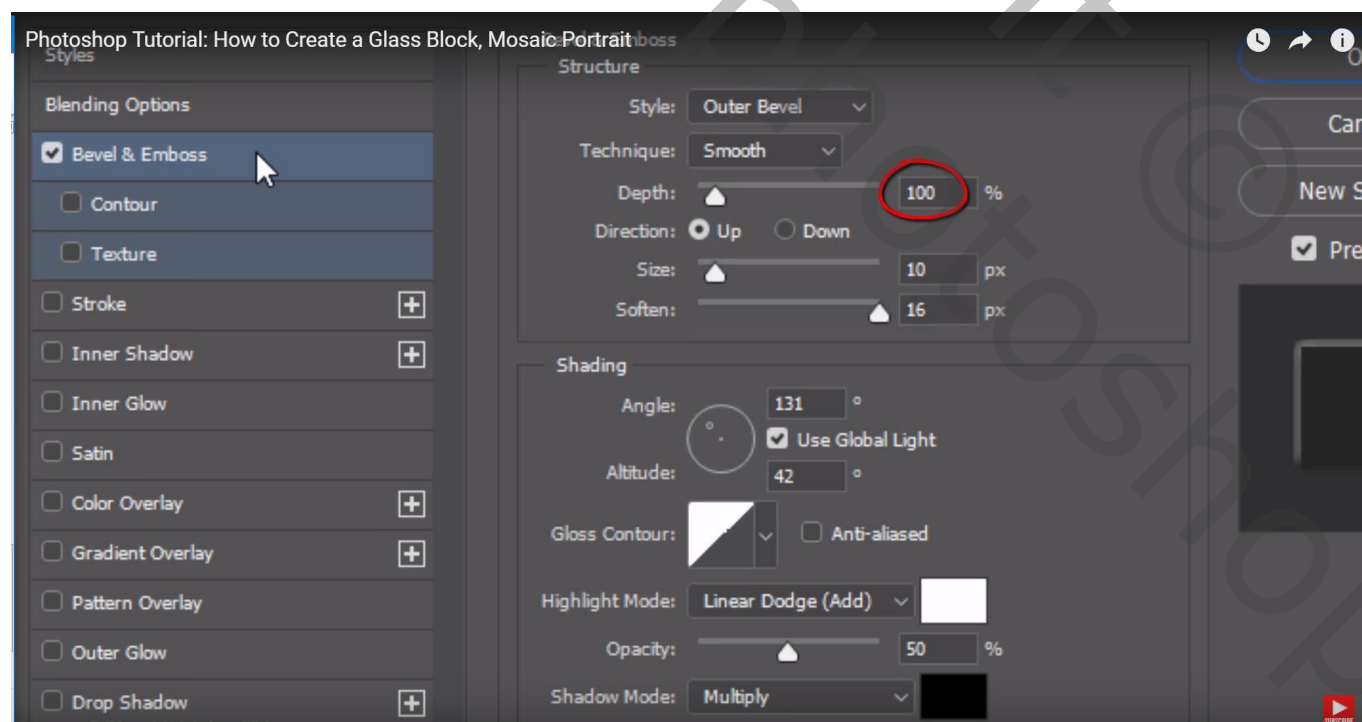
Photoshop Tutorial: How to Create a Glass Block, Mosaic Portrait

Styles
Blending Options
Bevel & Emboss
Contour
Texture
Stroke
Inner Shadow
Inner Glow
Satin
Color Overlay
Gradient Overlay
Pattern Overlay
Outer Glow
Drop Shadow

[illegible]boss
Structure
Style: Outer Bevel
Technique: Smooth
Depth: 100 %
Direction: Up Down
Size: 10 px
Soften: 16 px

Shading
Angle: 131 °
Use Global Light
Altitude: 42 °
Gloss Contour: Anti-aliased
Highlight Mode: Linear Dodge (Add)
Opacity: 50 %
Shadow Mode: Multiply

O
Car
New S
Pre